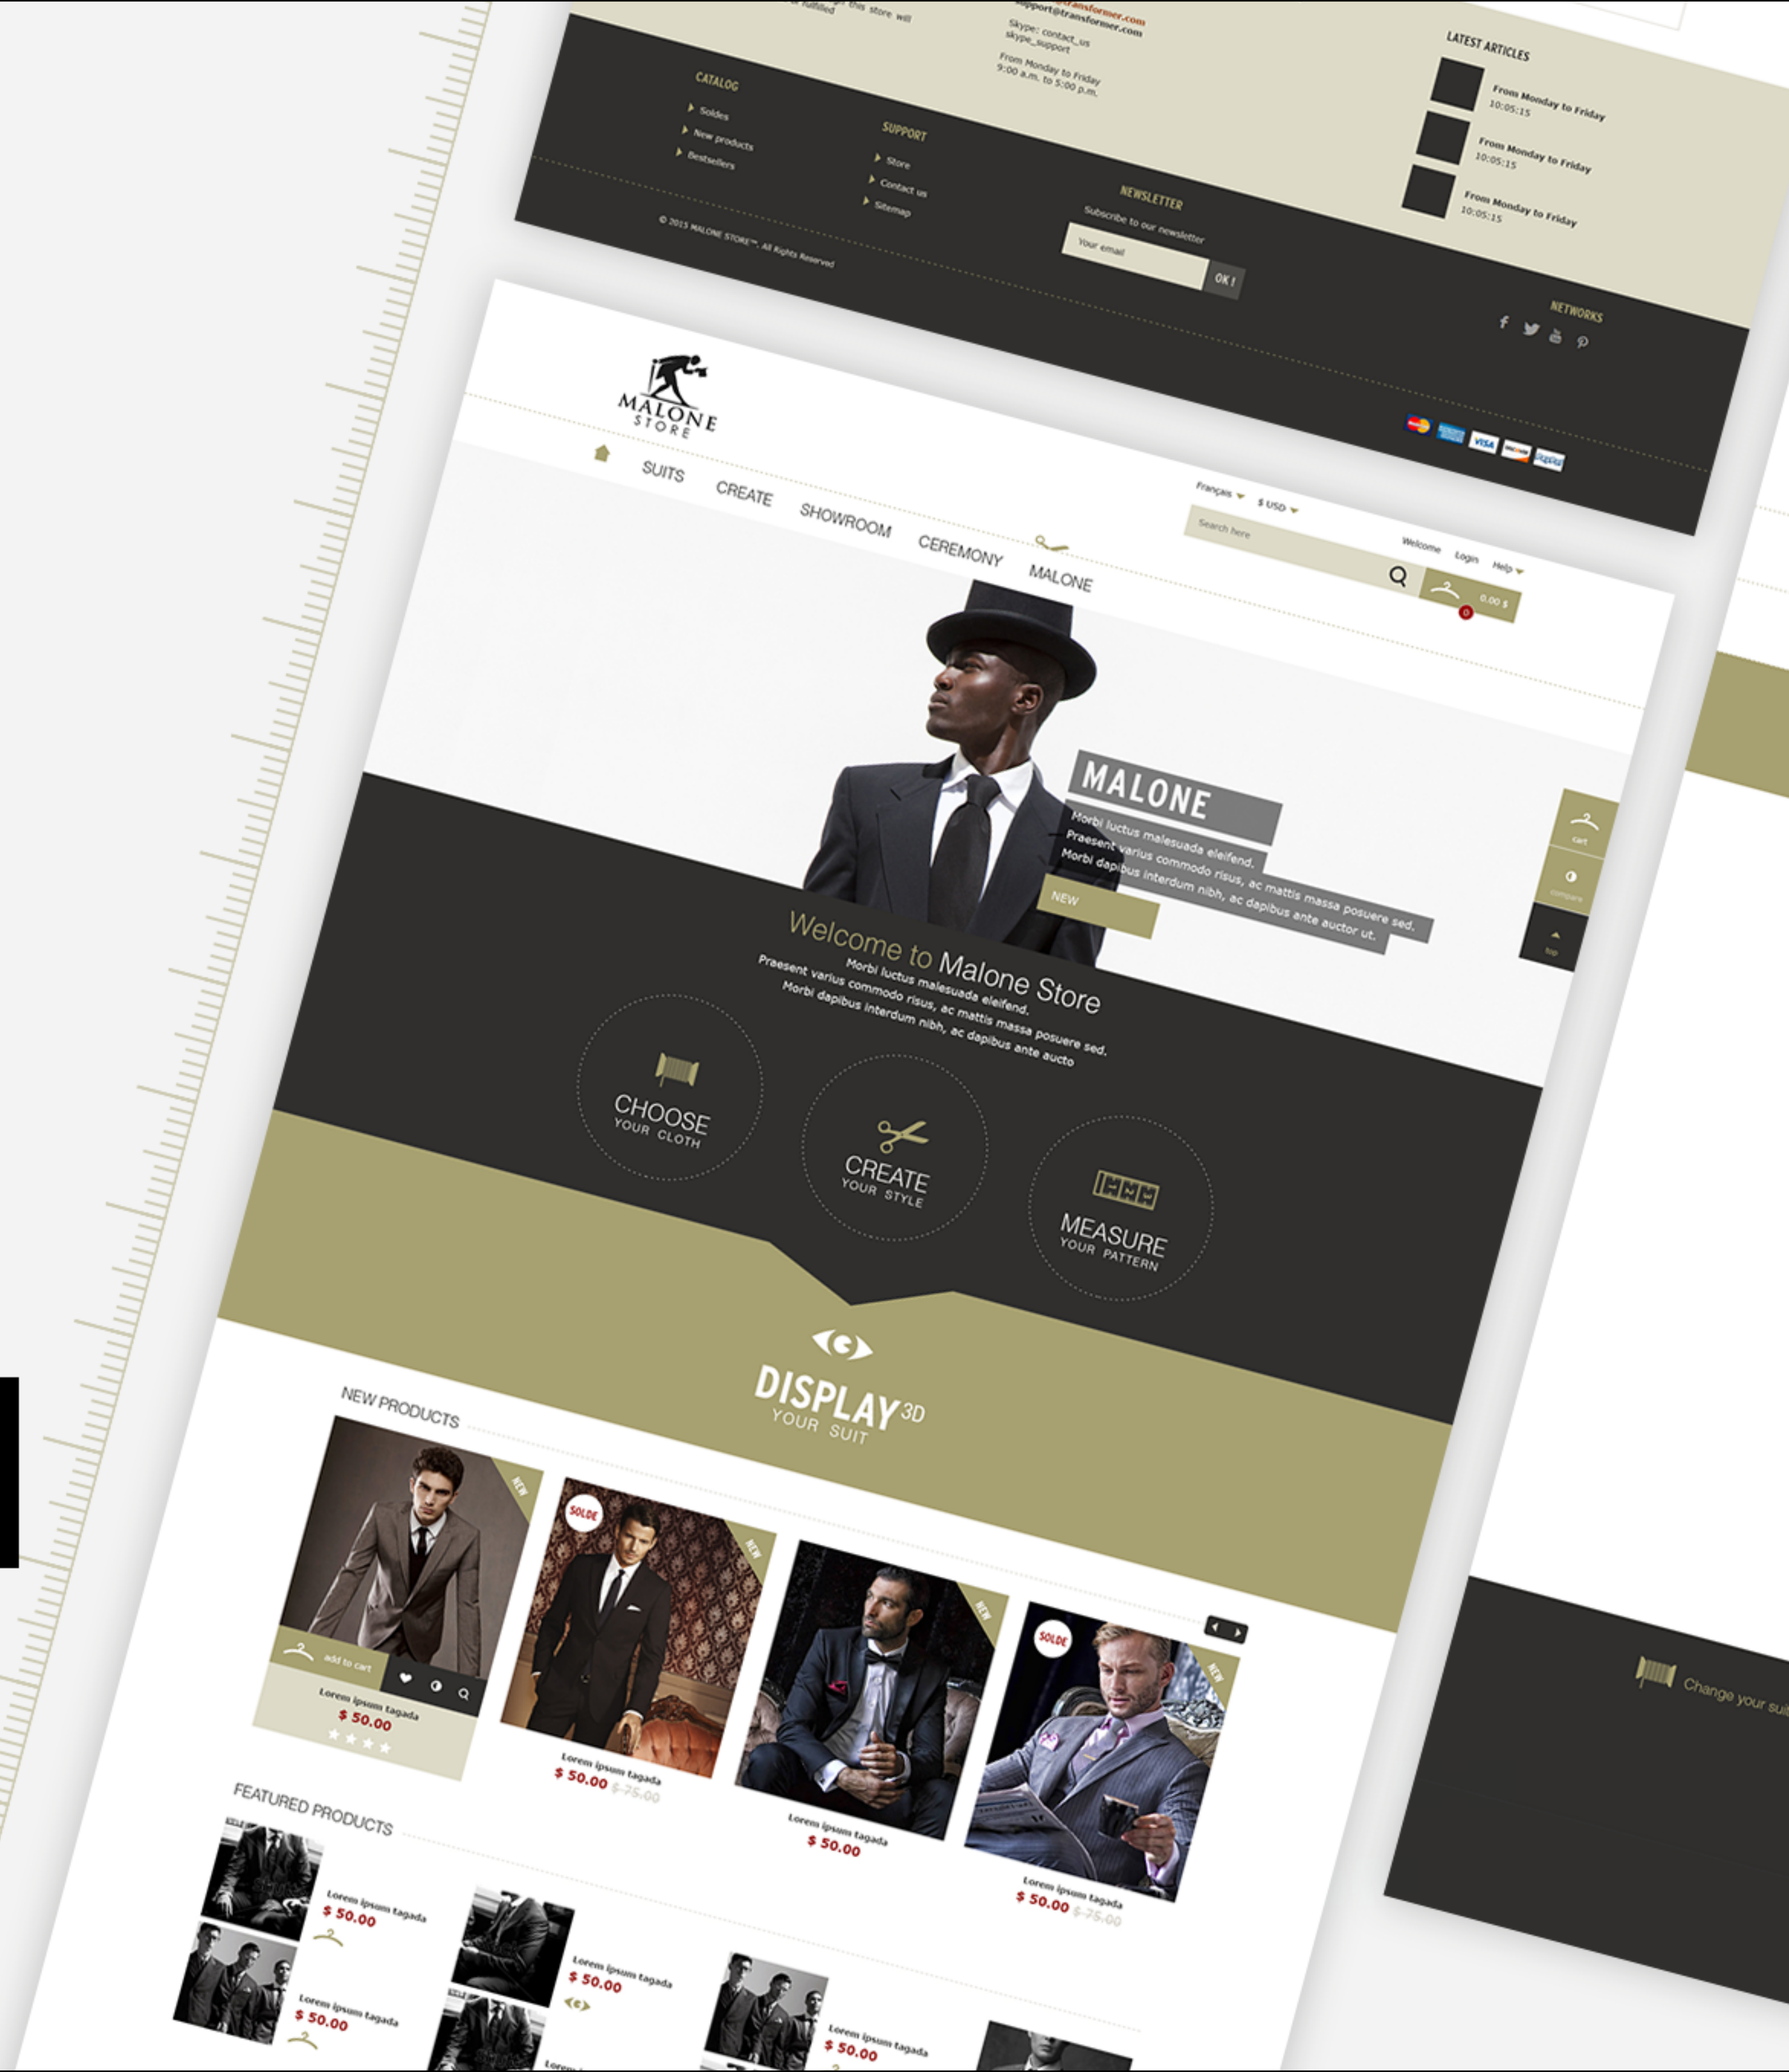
this store will fulfilled

@transformer.com
support@transformer.com
Skype: contact_us
skype_support
From Monday to Friday
9:00 a.m. to 5:00 p.m.

LATEST ARTICLES
From Monday to Friday
10:05:15
From Monday to Friday
10:05:15
From Monday to Friday
10:05:15

CATALOG
Soldes
New products
Bestsellers

SUPPORT
Store
Contact us
Sitemap

NEWSLETTER
Subscribe to our newsletter
Your email
OK !

© 2013 MALONE STORE™, All Rights Reserved

NETWORKS

MALONE STORE

SUITS CREATE SHOWROOM CEREMONY MALONE

Français $ USD
Search here
Welcome Login Help
0.00 $
0

MALONE
Morbi luctus malesuada eleifend.
Praesent varius commodo risus, ac mattis massa posuere sed.
Morbi dapibus interdum nibh, ac dapibus ante auctor ut.
NEW

cart
compare
top

Welcome to Malone Store
Morbi luctus malesuada eleifend.
Praesent varius commodo risus, ac mattis massa posuere sed.
Morbi dapibus interdum nibh, ac dapibus ante aucto

CHOOSE YOUR CLOTH
CREATE YOUR STYLE
MEASURE YOUR PATTERN

DISPLAY 3D
YOUR SUIT

NEW PRODUCTS
NEW
add to cart
Lorem ipsum tagada
$ 50.00
SOLDE
NEW
Lorem ipsum tagada
$ 50.00 $ 75.00
NEW
Lorem ipsum tagada
$ 50.00
SOLDE
NEW
Lorem ipsum tagada
$ 50.00 $ 75.00

Change your sui

FEATURED PRODUCTS
Lorem ipsum tagada
$ 50.00
Lorem ipsum tagada
$ 50.00
Lorem ipsum tagada
$ 50.00
Lorem ipsum tagada
$ 50.00